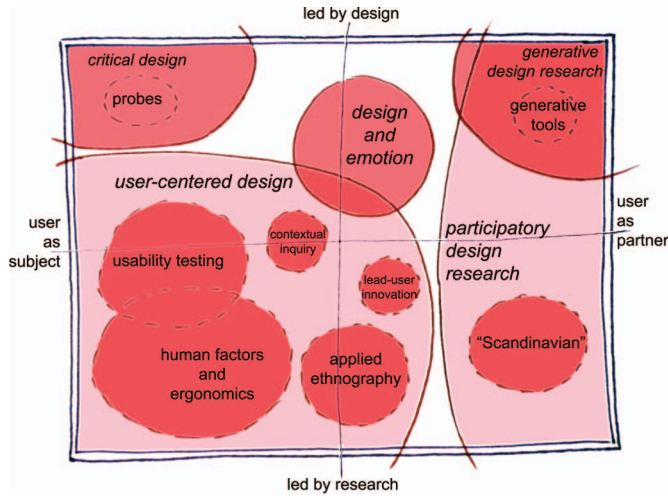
led by design

critical design

probes

design and emotion

generative design research

generative tools

user-centered design

user as subject

contextual inquiry

participatory design research

user as partner

usability testing

lead-user innovation

human factors and ergonomics

applied ethnography

"Scandinavian"

led by research